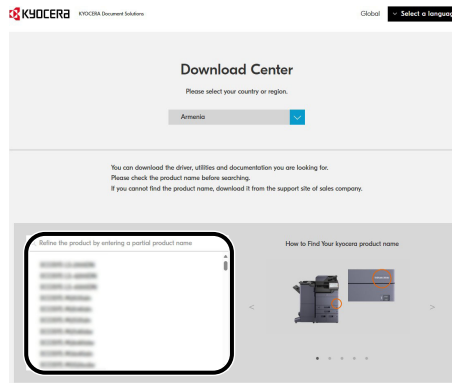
KYOCERA KYOCERA Document Solutions

Global Select a languag

Download Center

Please select your country or region.

Armenia

You can download the driver, utilities and documentation you are looking for.
Please check the product name before searching.
If you cannot find the product name, download it from the support site of sales company.

Refine the product by entering a partial product name

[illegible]
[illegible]
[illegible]
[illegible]
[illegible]
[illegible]
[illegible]
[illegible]
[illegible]
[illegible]

How to Find Your kyocera product name

<

>